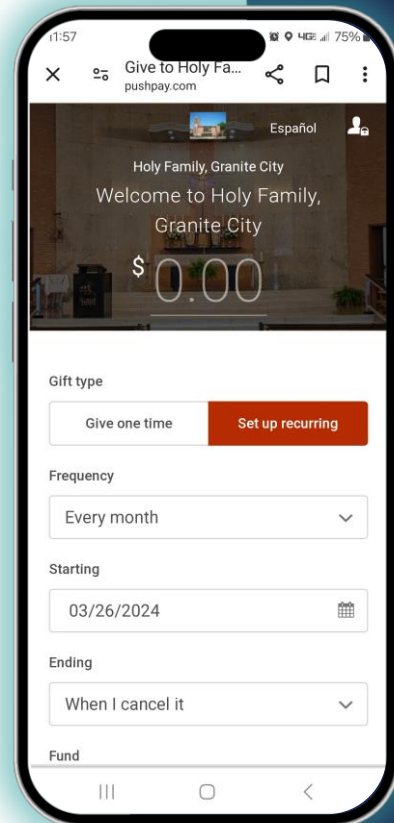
11:57

4G 75%

Give to Holy Fa...
pushpay.com

Español

Holy Family, Granite City

Welcome to Holy Family, Granite City

$ 0.00

Gift type

Give one time

Set up recurring

Frequency

Every month

Starting

03/26/2024

Ending

When I cancel it

Fund